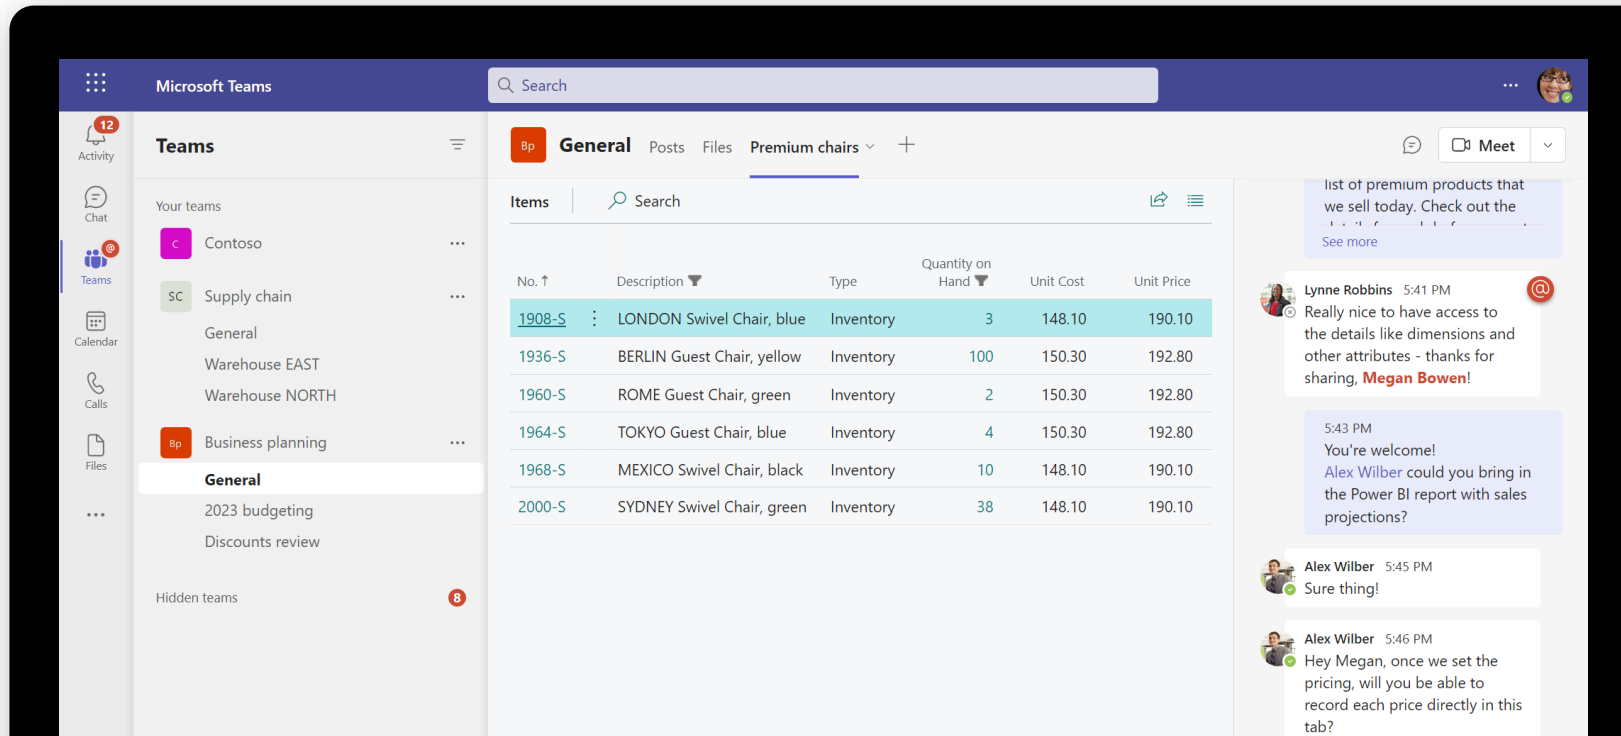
Microsoft Teams

Search

...

12
Activity

Chat

Teams

Calendar

Calls

Files

...

Teams

Your teams

C Contoso ...

SC Supply chain ...

General

Warehouse EAST

Warehouse NORTH

Bp Business planning ...

General

2023 budgeting

Discounts review

Hidden teams 8

Bp General Posts Files Premium chairs +

Meet

Items Search

| No. | Description | Type | Quantity on Hand | Unit Cost | Unit Price |
|---|---|---|---|---|---|
| 1908-S | LONDON Swivel Chair, blue | Inventory | 3 | 148.10 | 190.10 |
| 1936-S | BERLIN Guest Chair, yellow | Inventory | 100 | 150.30 | 192.80 |
| 1960-S | ROME Guest Chair, green | Inventory | 2 | 150.30 | 192.80 |
| 1964-S | TOKYO Guest Chair, blue | Inventory | 4 | 150.30 | 192.80 |
| 1968-S | MEXICO Swivel Chair, black | Inventory | 10 | 148.10 | 190.10 |
| 2000-S | SYDNEY Swivel Chair, green | Inventory | 38 | 148.10 | 190.10 |

list of premium products that we sell today. Check out the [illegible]

See more

Lynne Robbins 5:41 PM
Really nice to have access to the details like dimensions and other attributes - thanks for sharing, Megan Bowen!

5:43 PM
You're welcome!
Alex Wilber could you bring in the Power BI report with sales projections?

Alex Wilber 5:45 PM
Sure thing!

Alex Wilber 5:46 PM
Hey Megan, once we set the pricing, will you be able to record each price directly in this tab?